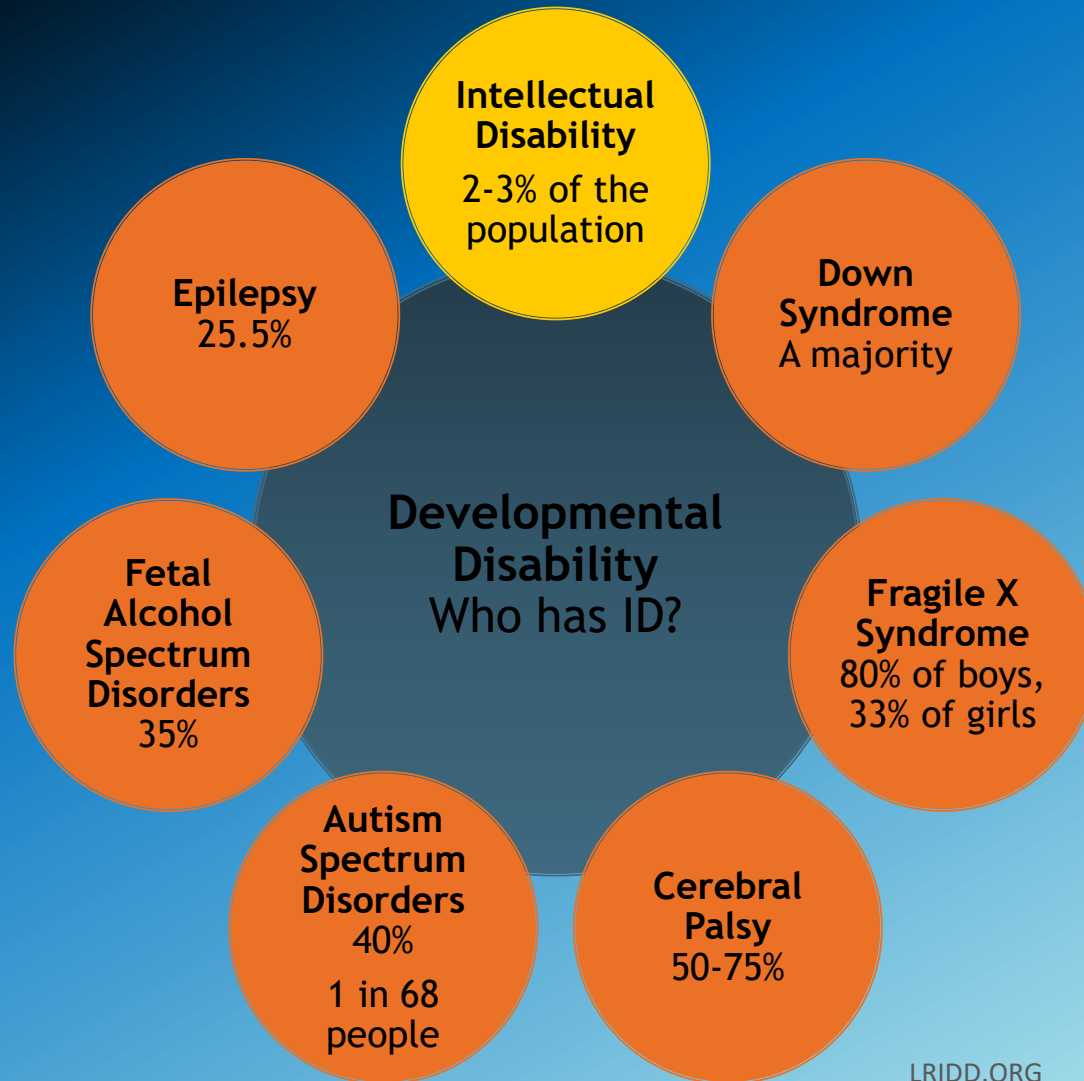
Intellectual Disability
2-3% of the population

Down Syndrome
A majority

Fragile X Syndrome
80% of boys, 33% of girls

Cerebral Palsy
50-75%

Autism Spectrum Disorders
40%

1 in 68 people

Fetal Alcohol Spectrum Disorders
35%

Epilepsy
25.5%

Developmental Disability
Who has ID?

LRIDD.ORG